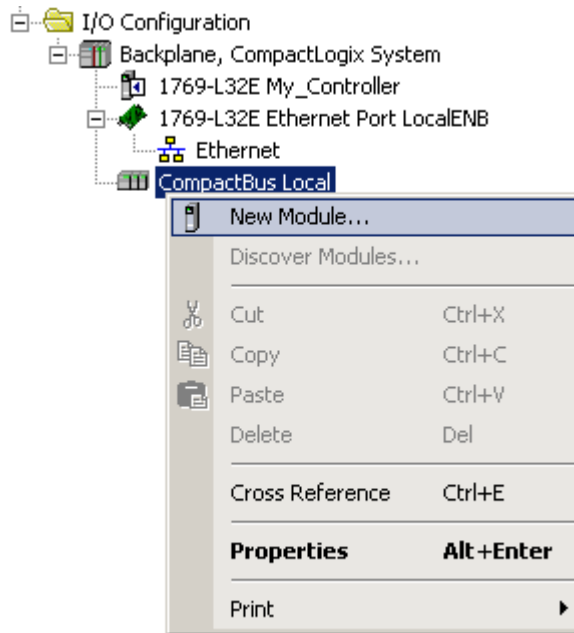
I/O Configuration
Backplane, CompactLogix System
1769-L32E My_Controller
1769-L32E Ethernet Port LocalENB
Ethernet
CompactBus Local

New Module...
Discover Modules...
Cut Ctrl+X
Copy Ctrl+C
Paste Ctrl+V
Delete Del
Cross Reference Ctrl+E
**Properties** **Alt+Enter**
Print